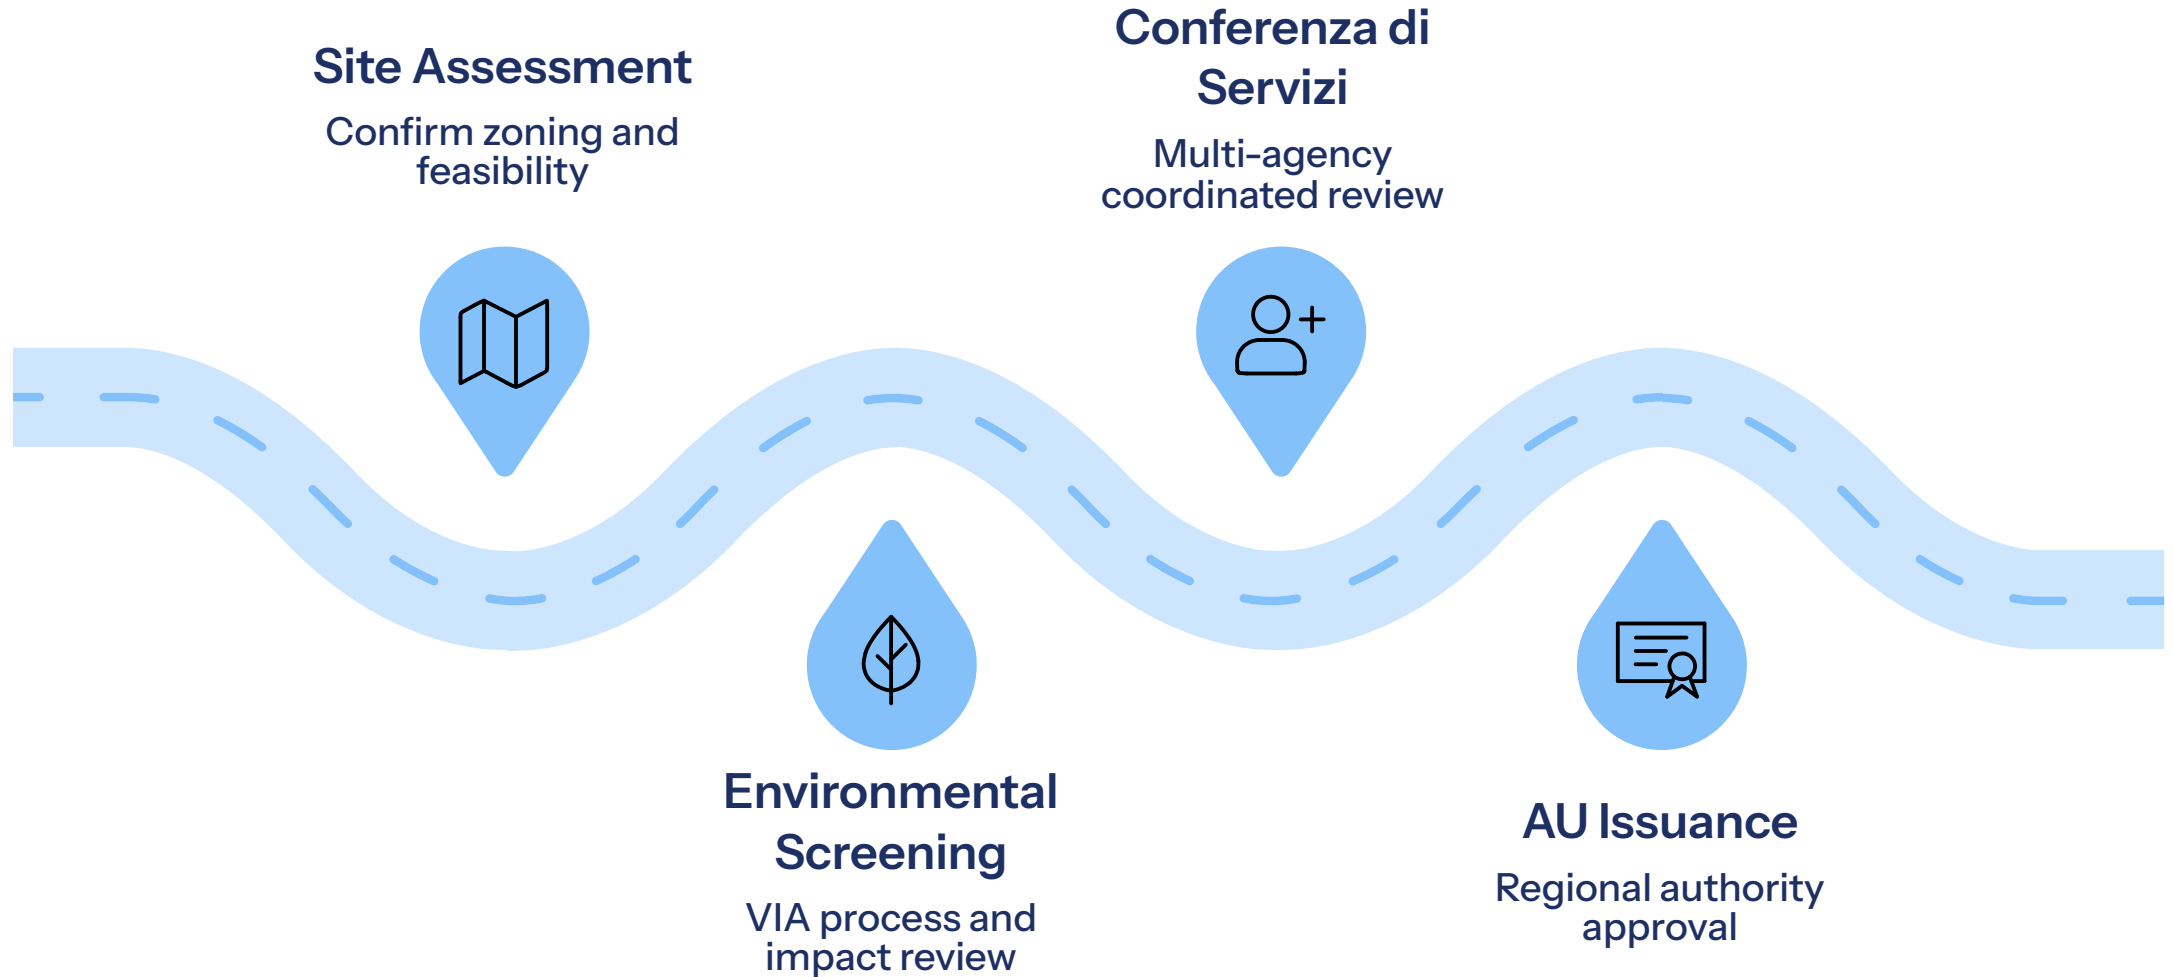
Site Assessment

Confirm zoning and feasibility

Environmental Screening

VIA process and impact review

Conferenza di Servizi

Multi-agency coordinated review

AU Issuance

Regional authority approval